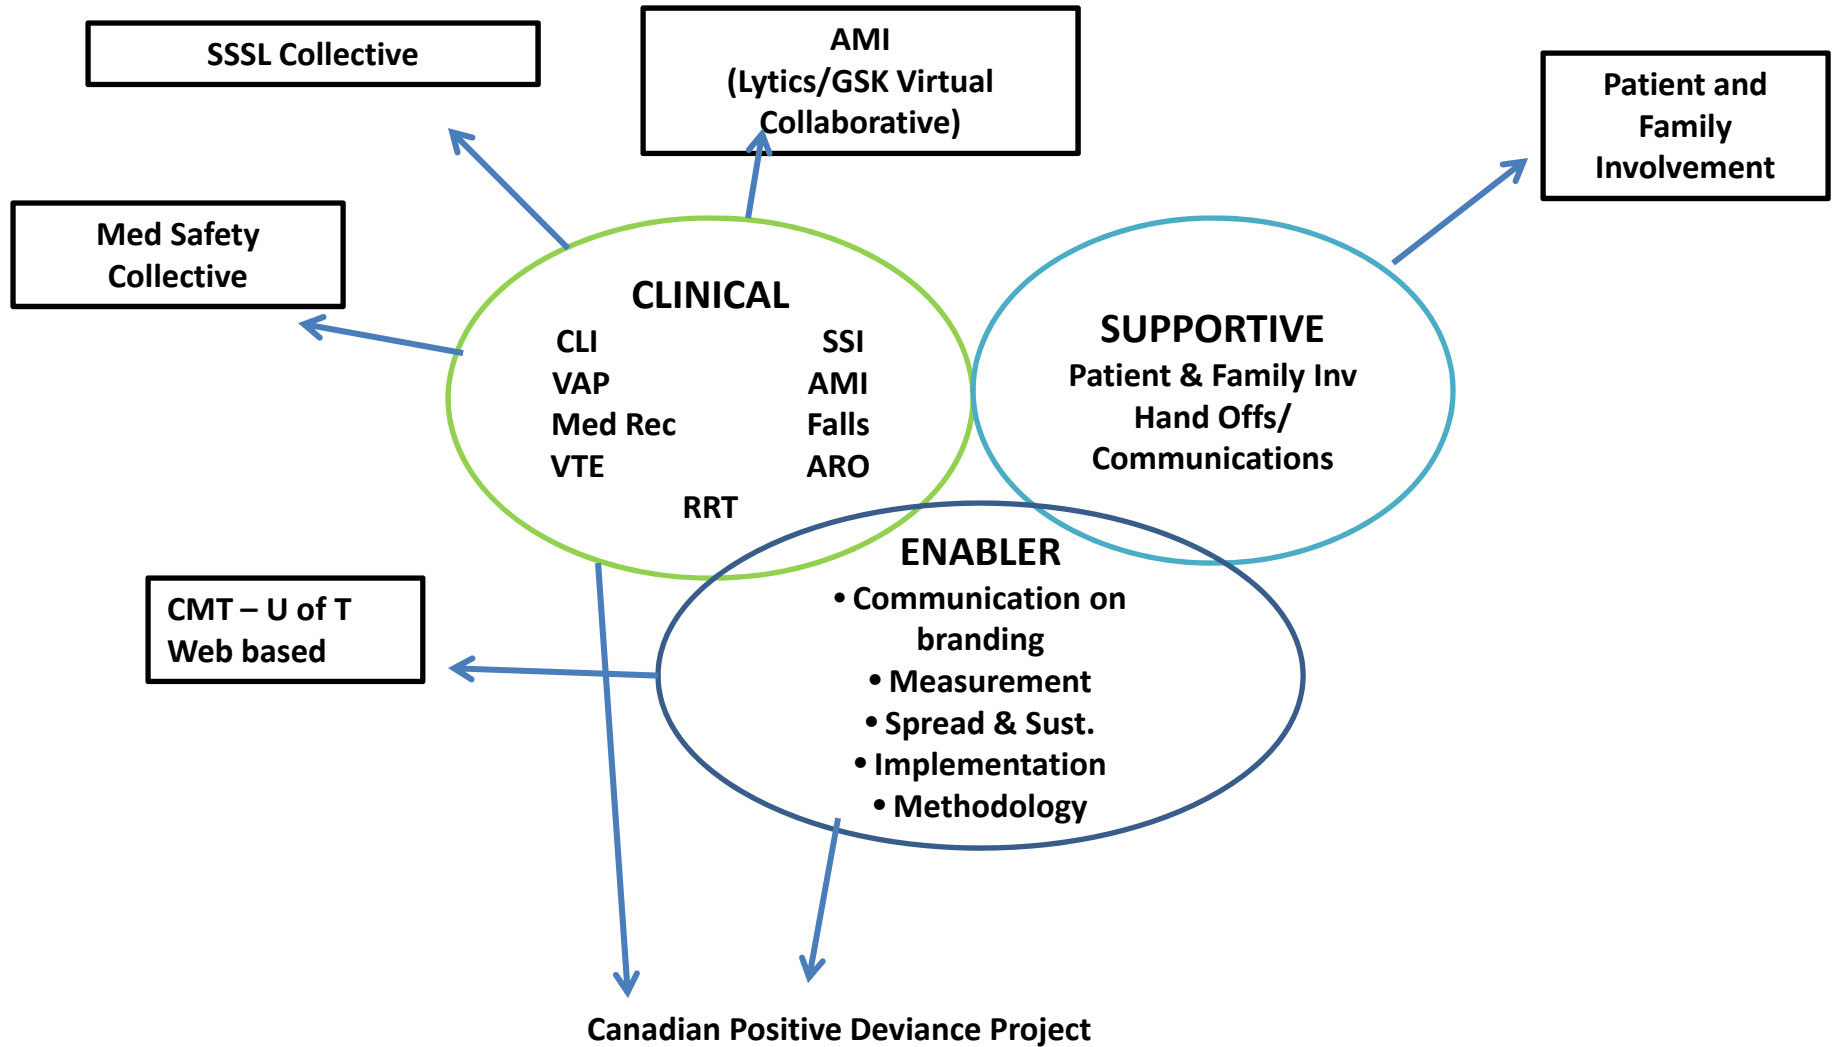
SSSL Collective

AMI
(Lytics/GSK Virtual Collaborative)

Patient and Family Involvement

Med Safety Collective

CLINICAL
CLI
VAP
Med Rec
VTE
SSI
AMI
Falls
ARO
RRT

SUPPORTIVE
Patient & Family Inv
Hand Offs/
Communications

ENABLER
• Communication on branding
• Measurement
• Spread & Sust.
• Implementation
• Methodology

CMT – U of T
Web based

Canadian Positive Deviance Project